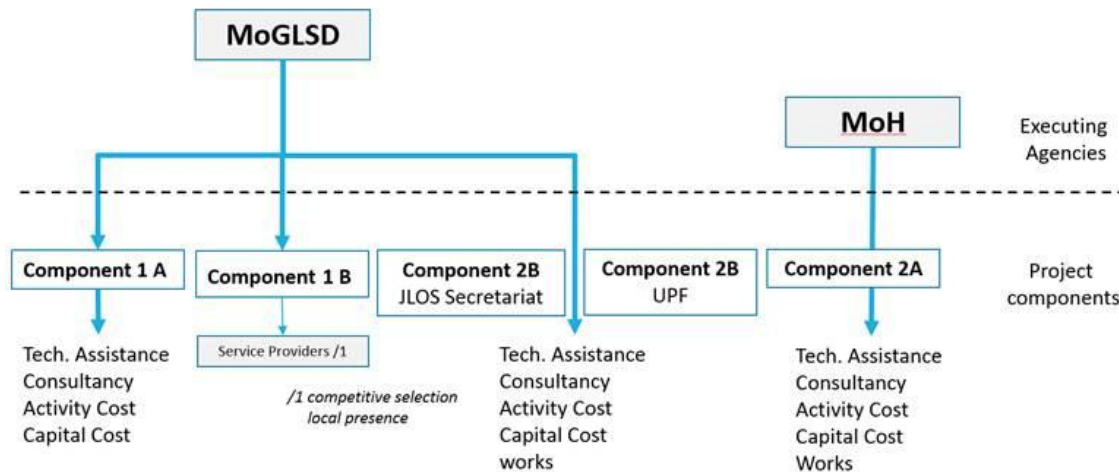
MoGLSD

MoH

Executing Agencies

Component 1 A

Component 1 B

Component 2B
JLOS Secretariat

Component 2B
UPF

Component 2A

Project components

Tech. Assistance
Consultancy
Activity Cost
Capital Cost

Service Providers /1

/1 competitive selection
local presence

Tech. Assistance
Consultancy
Activity Cost
Capital Cost
works

Tech. Assistance
Consultancy
Activity Cost
Capital Cost
Works